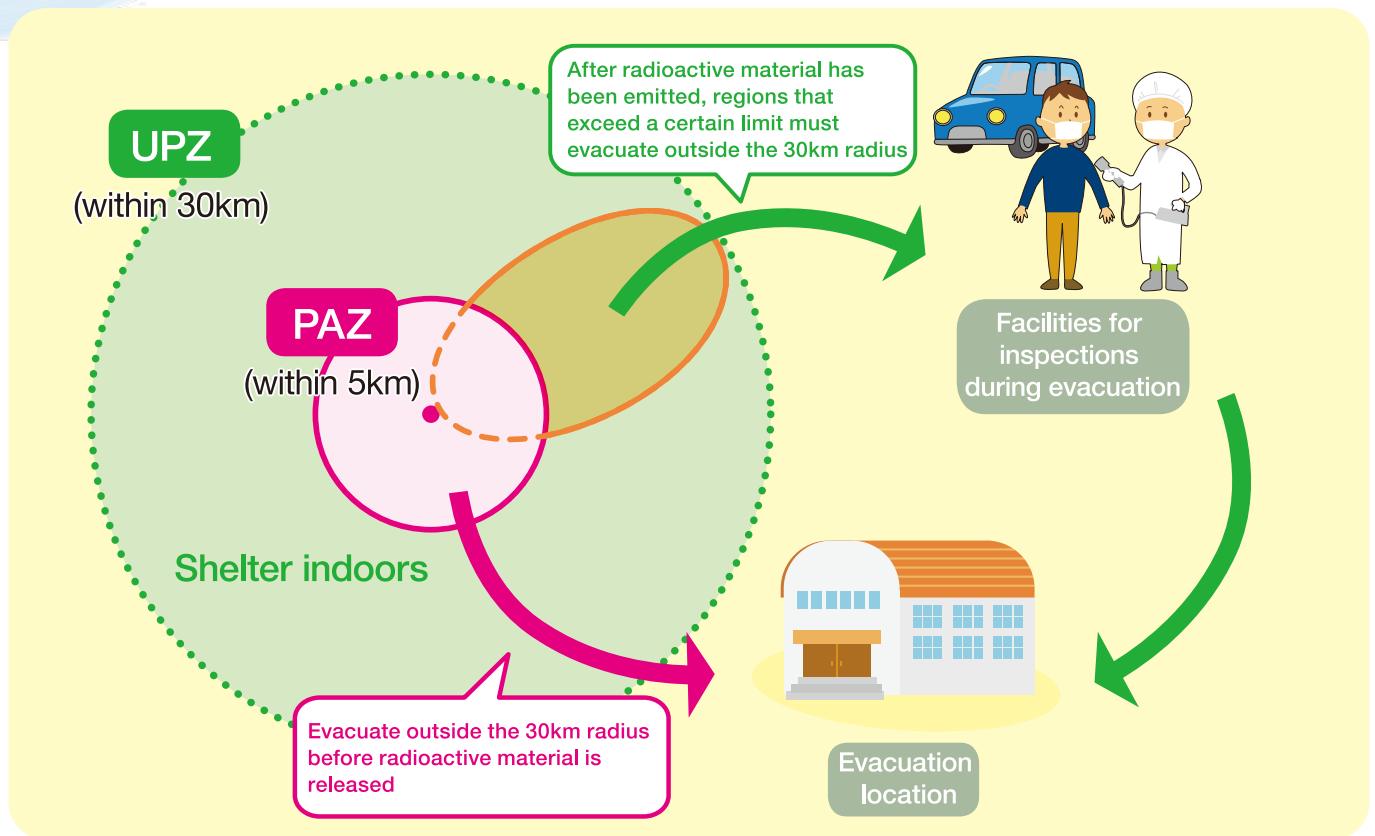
UPZ
(within 30km)

After radioactive material has been emitted, regions that exceed a certain limit must evacuate outside the 30km radius

PAZ
(within 5km)

Facilities for inspections during evacuation

Shelter indoors

Evacuate outside the 30km radius before radioactive material is released

Evacuation location